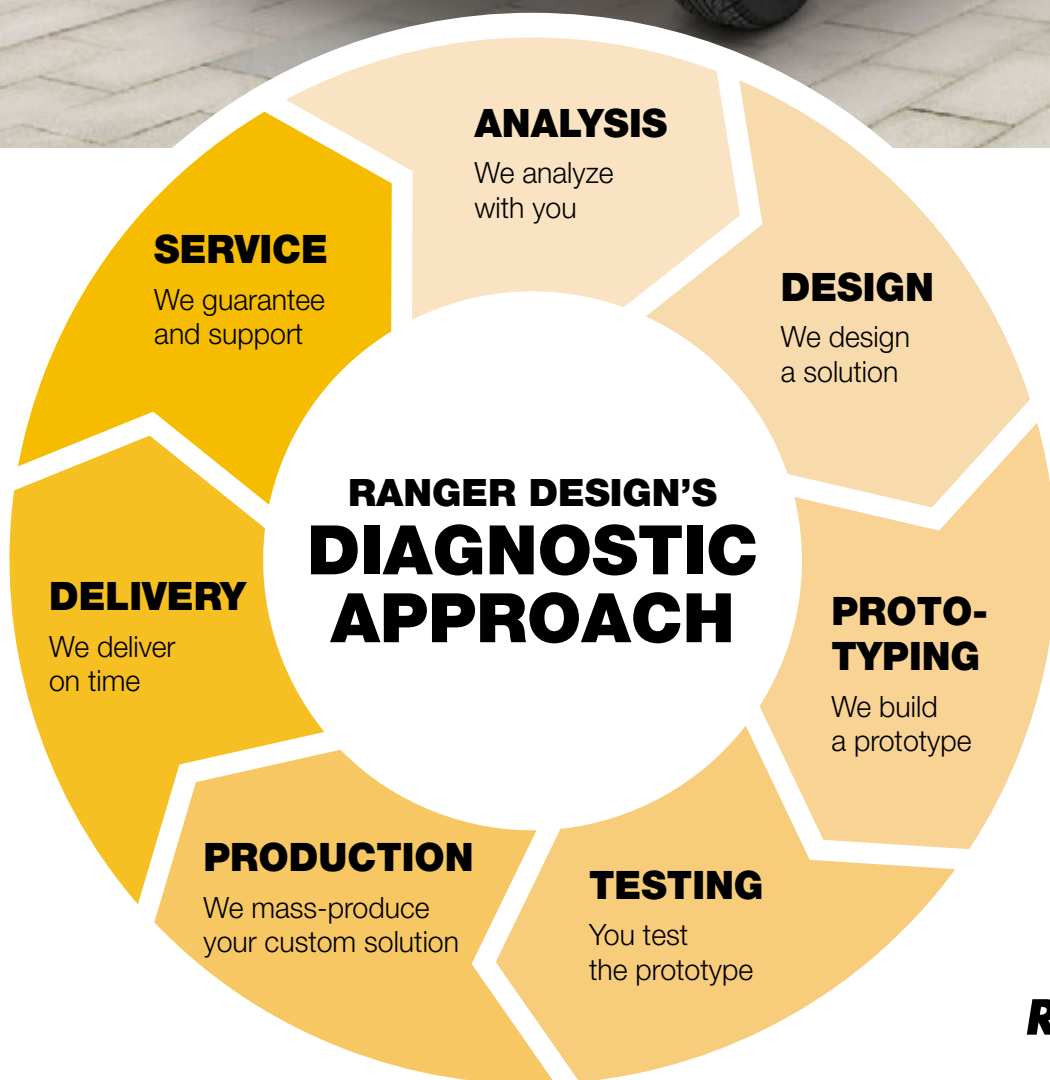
ANALYSIS
We analyze with you

DESIGN
We design a solution

PROTO-TYPING
We build a prototype

TESTING
You test the prototype

PRODUCTION
We mass-produce your custom solution

DELIVERY
We deliver on time

SERVICE
We guarantee and support

RANGER DESIGN'S
DIAGNOSTIC APPROACH

R